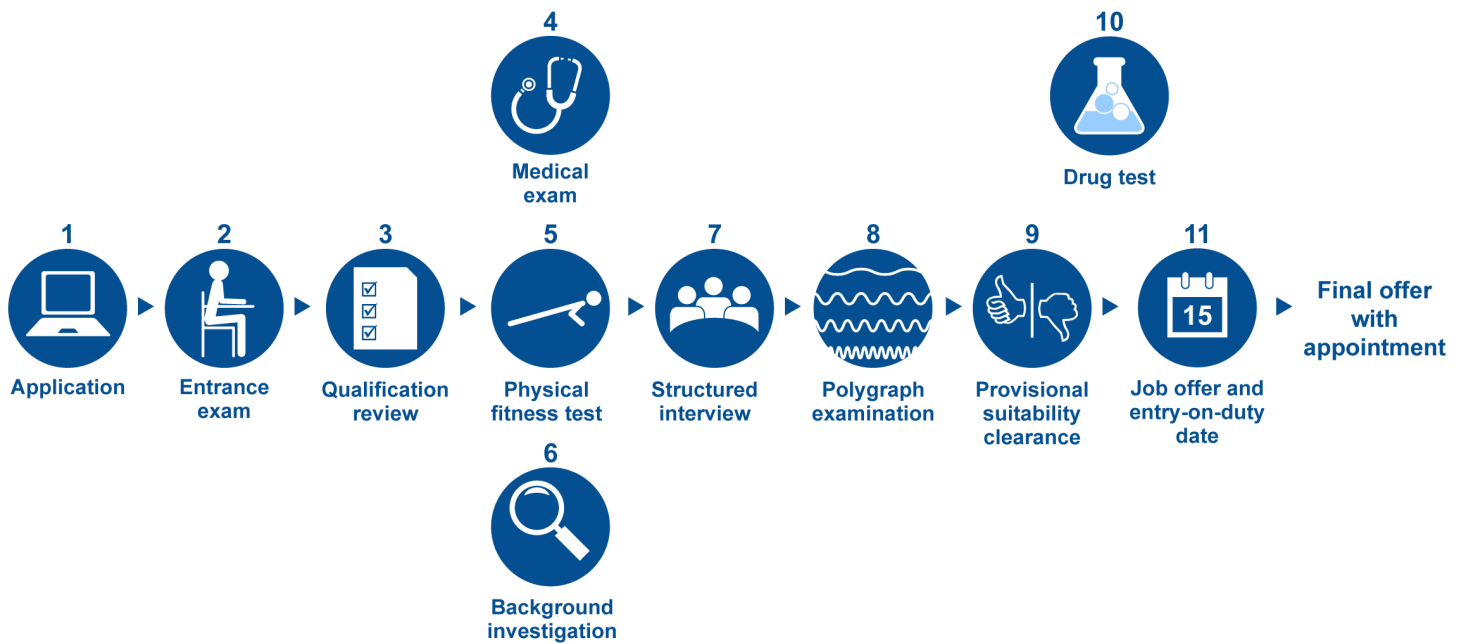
4
Medical exam

10
Drug test

1
Application

2
Entrance exam

3
Qualification review

5
Physical fitness test

7
Structured interview

8
Polygraph examination

9
Provisional suitability clearance

11
15
Job offer and entry-on-duty date

Final offer with appointment

6
Background investigation